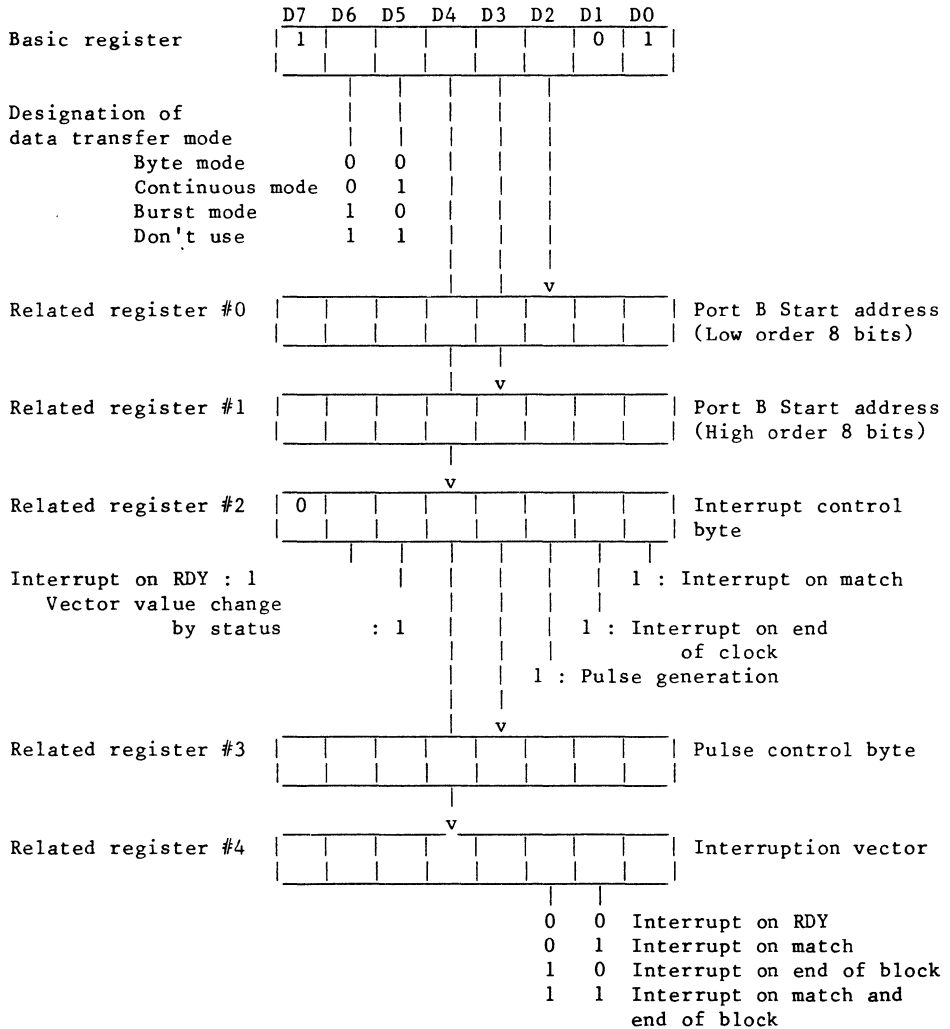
D7 D6 D5 D4 D3 D2 D1 D0

Basic register

| 1 | | | | | | 0 | 1 |

Designation of data transfer mode

Byte mode 0 0
Continuous mode 0 1
Burst mode 1 0
Don't use 1 1

Related register #0 — Port B Start address (Low order 8 bits)

Related register #1 — Port B Start address (High order 8 bits)

Related register #2 | 0 | — Interrupt control byte

Interrupt on RDY : 1
Vector value change by status : 1
1 : Interrupt on match
1 : Interrupt on end of clock
1 : Pulse generation

Related register #3 — Pulse control byte

Related register #4 — Interruption vector

0 0 Interrupt on RDY
0 1 Interrupt on match
1 0 Interrupt on end of block
1 1 Interrupt on match and end of block